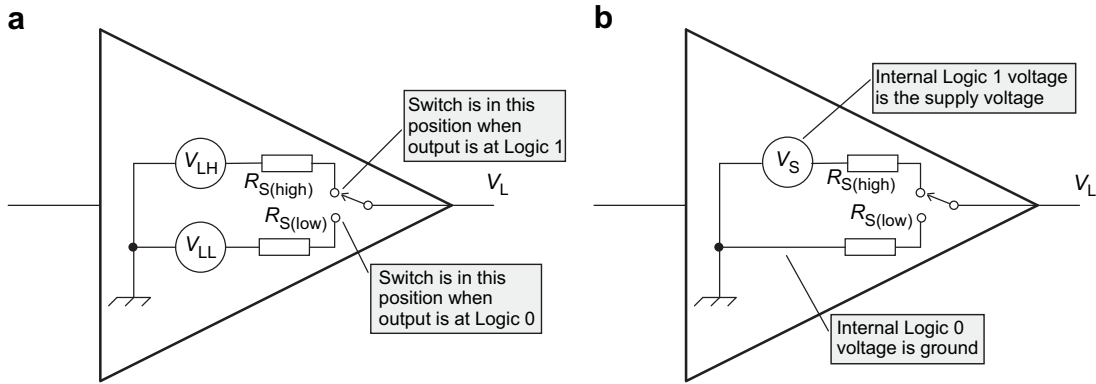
a

Switch is in this position when output is at Logic 1

$V_{LH}$

$R_{S(high)}$

$V_L$

$R_{S(low)}$

$V_{LL}$

Switch is in this position when output is at Logic 0

b

Internal Logic 1 voltage is the supply voltage

$V_S$

$R_{S(high)}$

$V_L$

$R_{S(low)}$

Internal Logic 0 voltage is ground